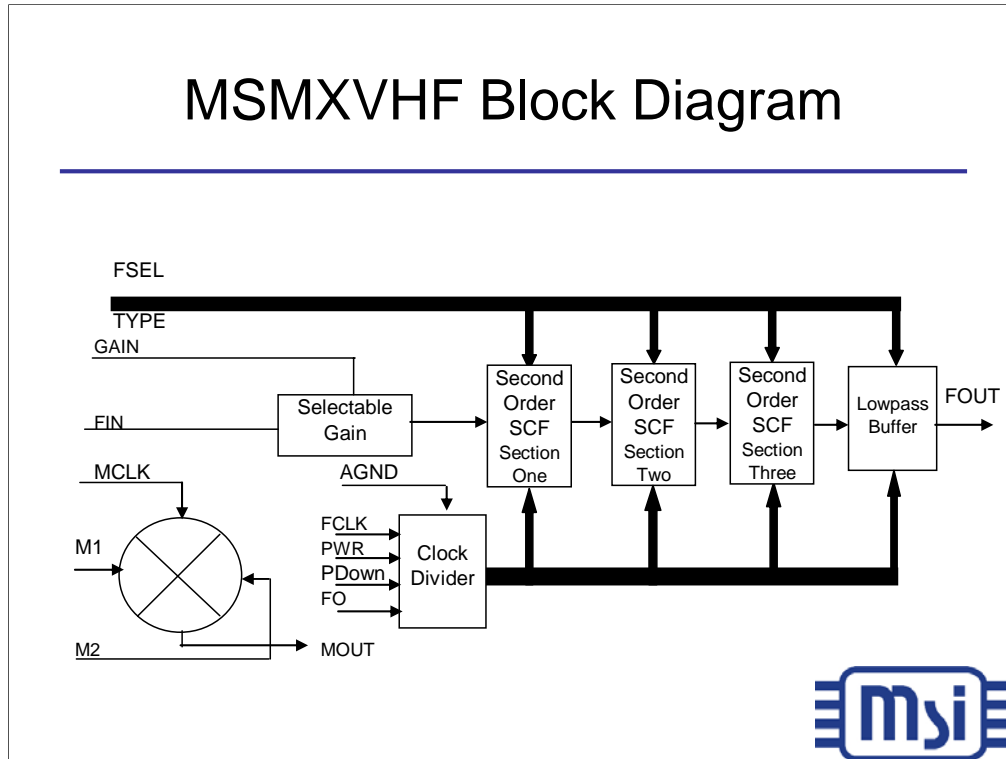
MSMXVHF Block Diagram

FSEL

TYPE

GAIN

FIN

Selectable Gain

Second Order SCF Section One

Second Order SCF Section Two

Second Order SCF Section Three

Lowpass Buffer

FOUT

MCLK

AGND

M1

FCLK

PWR

PDown

FO

Clock Divider

M2

MOUT

msi